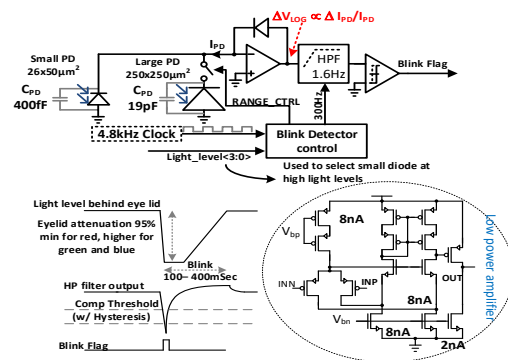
$\Delta V_{LOG} \propto \Delta I_{PD}/I_{PD}$

$I_{PD}$

Small PD $26x50\mu m^2$

Large PD $250x250\mu m^2$

$C_{PD}$ 400fF

$C_{PD}$ 19pF

RANGE_CTRL

HPF 1.6Hz

300Hz

Blink Flag

4.8kHz Clock

Blink Detector control

Light_level<3:0>

Used to select small diode at high light levels

Light level behind eye lid

Eyelid attenuation 95% min for red, higher for green and blue

Blink 100~400mSec

HP filter output

Comp Threshold (w/ Hysteresis)

Blink_Flag

8nA

$V_{bp}$

INN

INP

OUT

8nA

$V_{bn}$

8nA

2nA

Low power amplifier